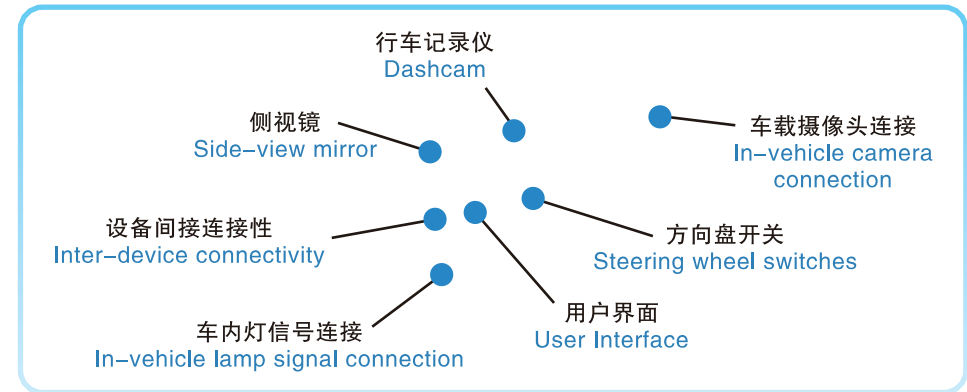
行车记录仪
Dashcam

侧视镜
Side-view mirror

车载摄像头连接
In-vehicle camera connection

设备间接连接性
Inter-device connectivity

方向盘开关
Steering wheel switches

用户界面
User Interface

车内灯信号连接
In-vehicle lamp signal connection